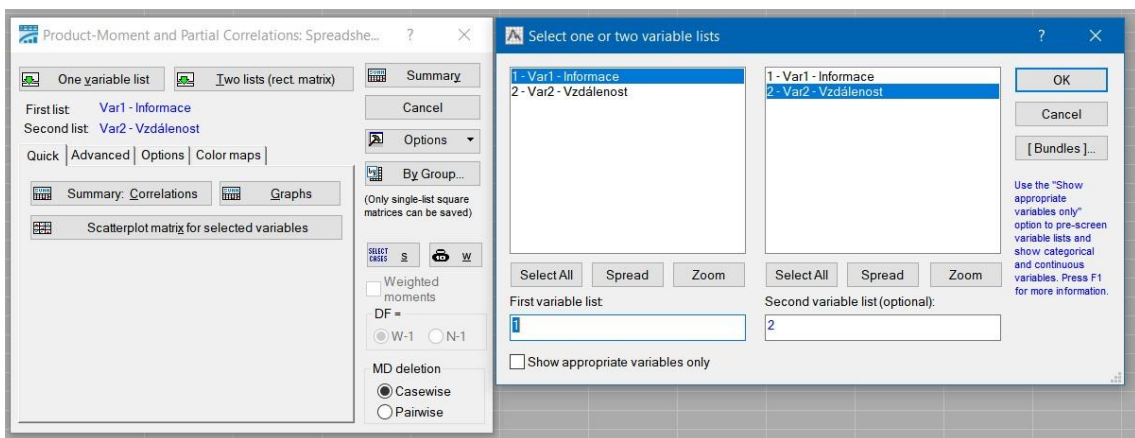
Product-Moment and Partial Correlations: Spreadshe... ? ×

One variable list
Two lists (rect. matrix)
Summary
First list: Var1 - Informace
Second list: Var2 - Vzdálenost
Cancel
Options
Quick | Advanced | Options | Color maps
By Group...
Summary: Correlations
Graphs
(Only single-list square matrices can be saved)
Scatterplot matrix for selected variables
SELECT CASES S
W
Weighted moments
DF =
W-1
N-1
MD deletion
Casewise
Pairwise

Select one or two variable lists ? ×

1 - Var1 - Informace
2 - Var2 - Vzdálenost

1 - Var1 - Informace
2 - Var2 - Vzdálenost

OK
Cancel
[ Bundles ]...
Use the "Show appropriate variables only" option to pre-screen variable lists and show categorical and continuous variables. Press F1 for more information.

Select All
Spread
Zoom
Select All
Spread
Zoom
First variable list:
1
Second variable list (optional):
2
Show appropriate variables only